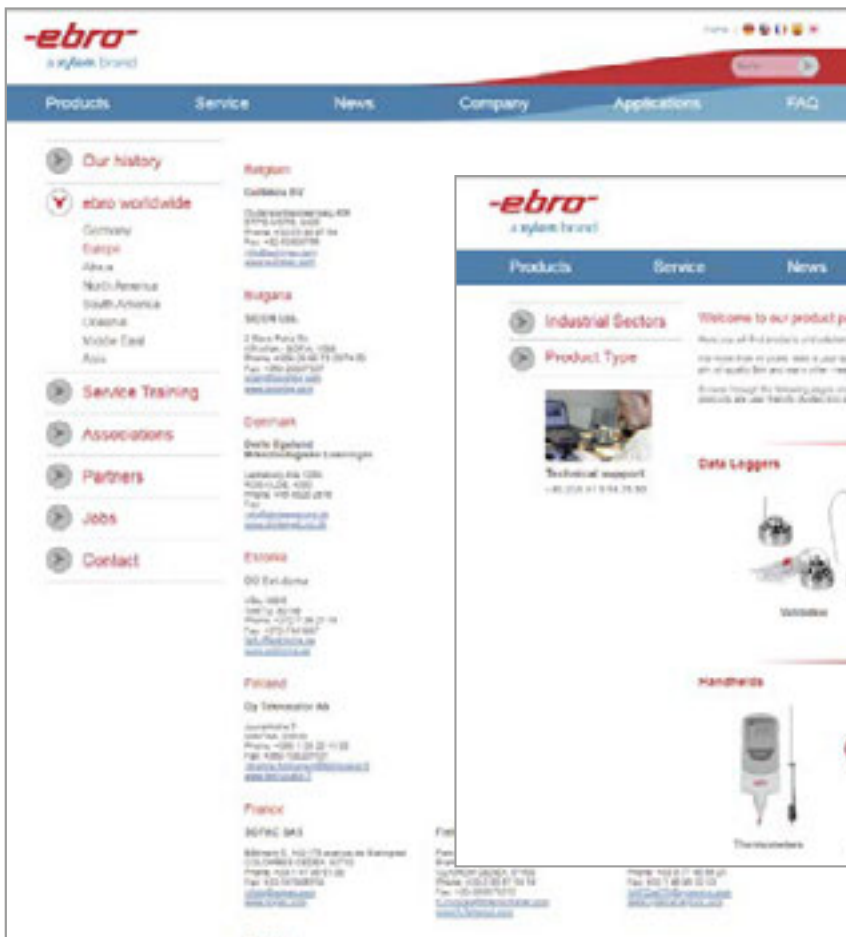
-ebro-
a xylem brand

Home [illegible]

Products Service News Company Applications FAQ

Our history

ebro worldwide

Germany
Europe
Africa
North America
South America
Oceania
Middle East
Asia

Service Training

Associations

Partners

Jobs

Contact

Belgium

Cellabos BV

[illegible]

Bulgaria

SECOR Ltd.

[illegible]

Denmark

Dorte Egelund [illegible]

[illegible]

Estonia

OÜ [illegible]

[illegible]

Finland

Oy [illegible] Ab

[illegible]

France

SOFAC SAS

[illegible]

-ebro-
a xylem brand

Products Service News

Industrial Sectors

Product Type

Technical support
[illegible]

Welcome to our product p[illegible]

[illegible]

Data Loggers

Validation

Handhelds

Thermometers